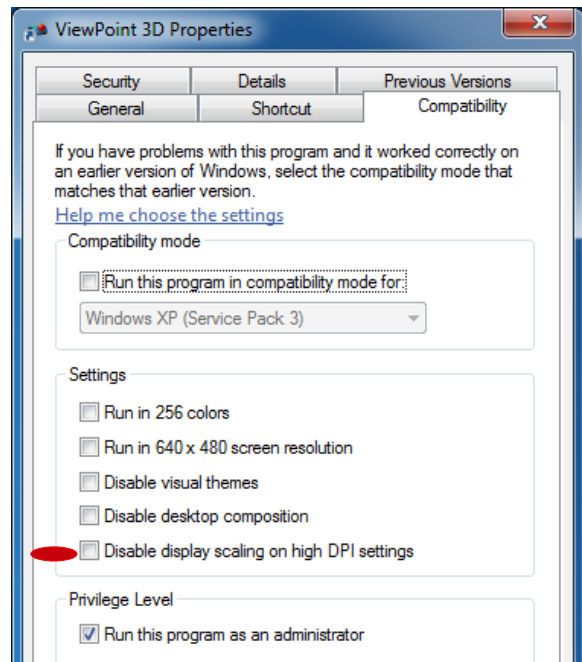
ViewPoint 3D Properties

X

Security | Details | Previous Versions

General | Shortcut | Compatibility

If you have problems with this program and it worked correctly on an earlier version of Windows, select the compatibility mode that matches that earlier version.

Help me choose the settings

Compatibility mode

Run this program in compatibility mode for:

Windows XP (Service Pack 3)

Settings

Run in 256 colors

Run in 640 x 480 screen resolution

Disable visual themes

Disable desktop composition

Disable display scaling on high DPI settings

Privilege Level

Run this program as an administrator